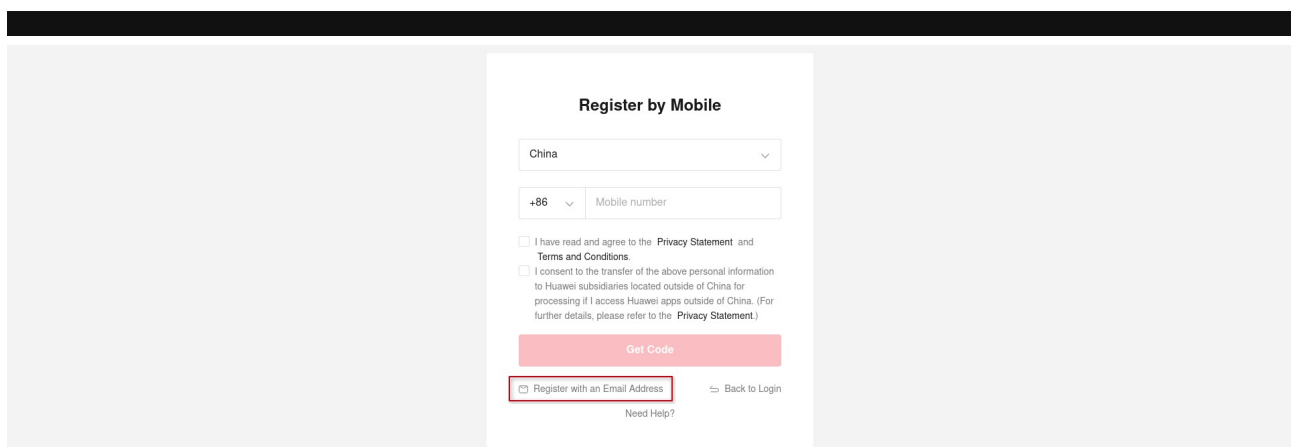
Register by Mobile

China

+86

Mobile number

I have read and agree to the Privacy Statement and Terms and Conditions.

I consent to the transfer of the above personal information to Huawei subsidiaries located outside of China for processing if I access Huawei apps outside of China. (For further details, please refer to the Privacy Statement.)

Get Code

Register with an Email Address

Back to Login

Need Help?